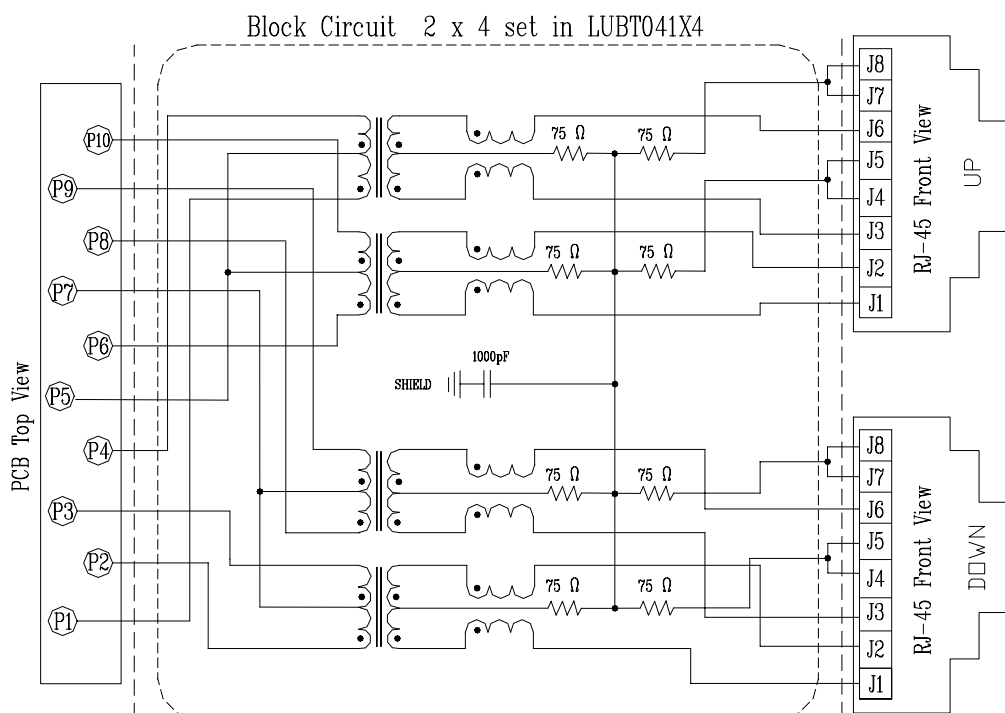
Block Circuit 2 x 4 set in LUBT041X4

PCB Top View

P10
P9
P8
P7
P6
P5
P4
P3
P2
P1

75 Ω
75 Ω
75 Ω
75 Ω

1000pF
SHIELD

75 Ω
75 Ω
75 Ω
75 Ω

J8
J7
J6
J5
J4
J3
J2
J1

RJ-45 Front View
UP

J8
J7
J6
J5
J4
J3
J2
J1

RJ-45 Front View
DOWN